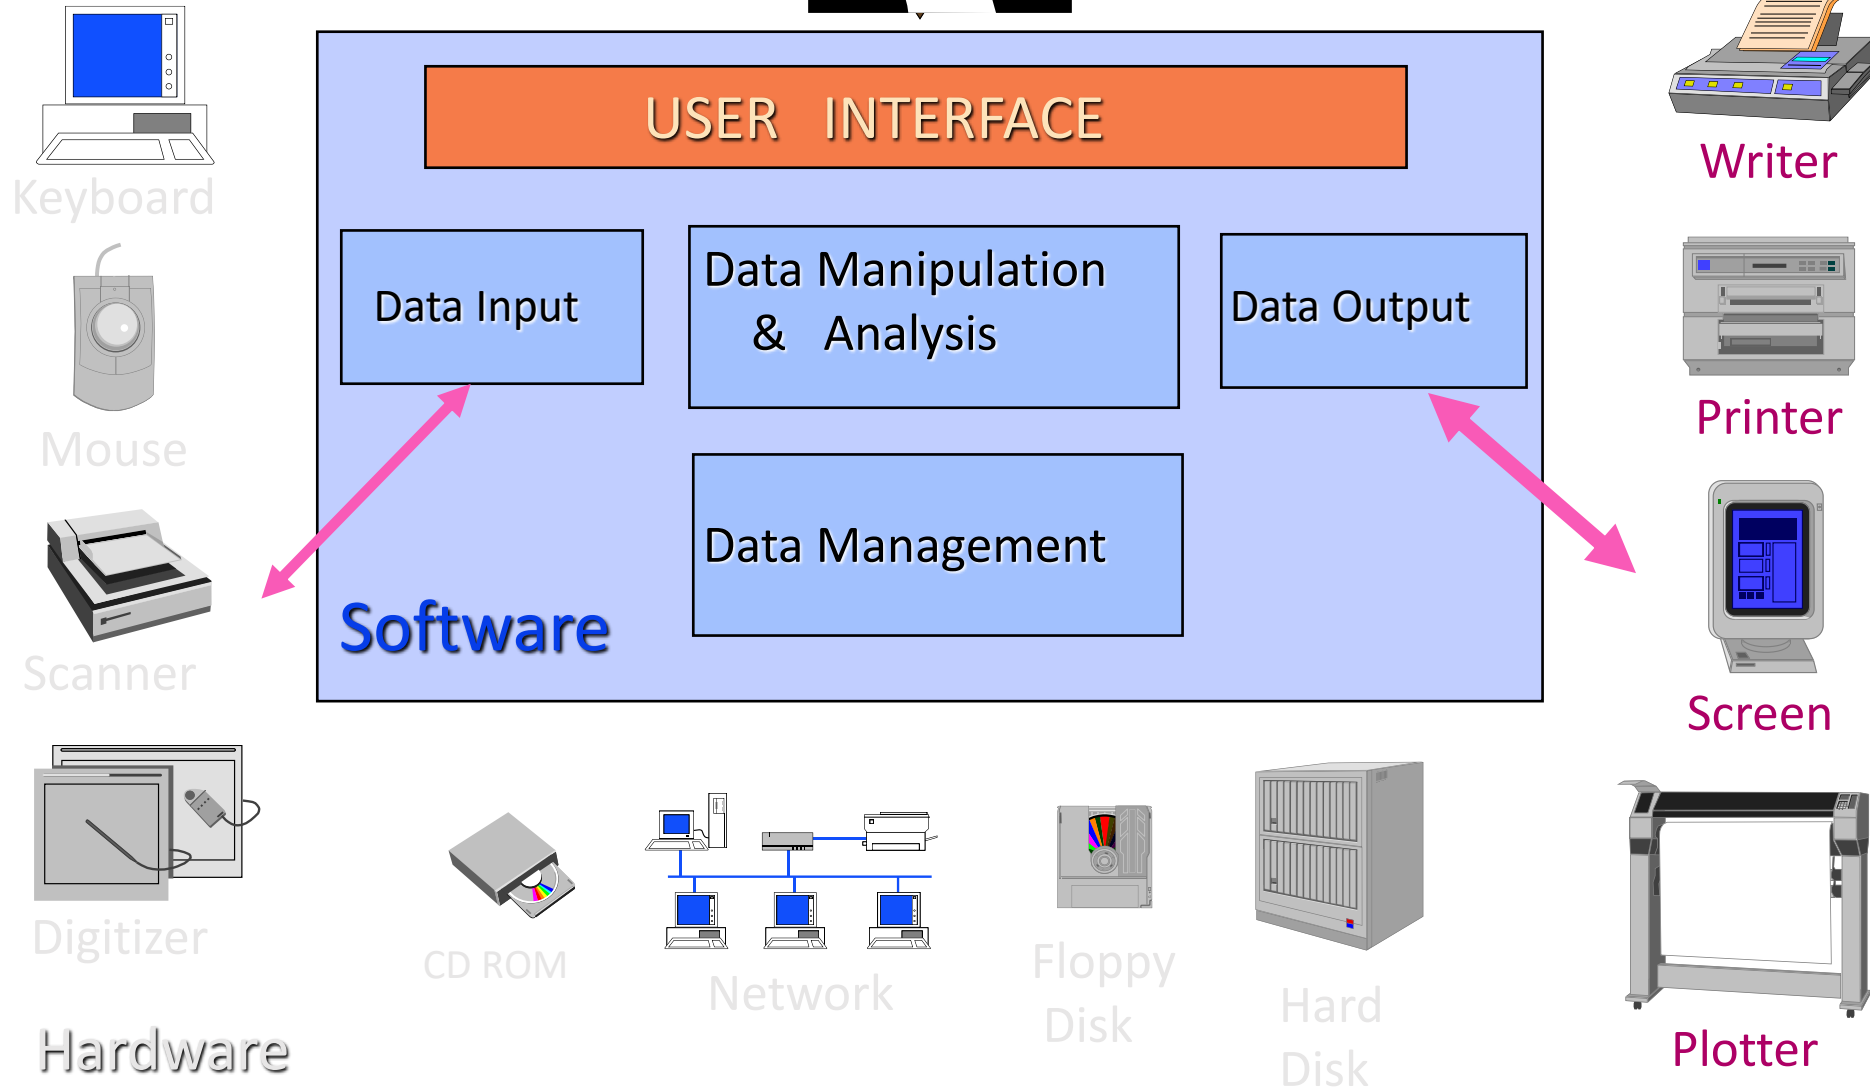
Keyboard

Mouse

Scanner

Digitizer

Hardware

USER INTERFACE

Data Input

Data Manipulation & Analysis

Data Output

Data Management

Software

Writer

Printer

Screen

Plotter

CD ROM

Network

Floppy Disk

Hard Disk